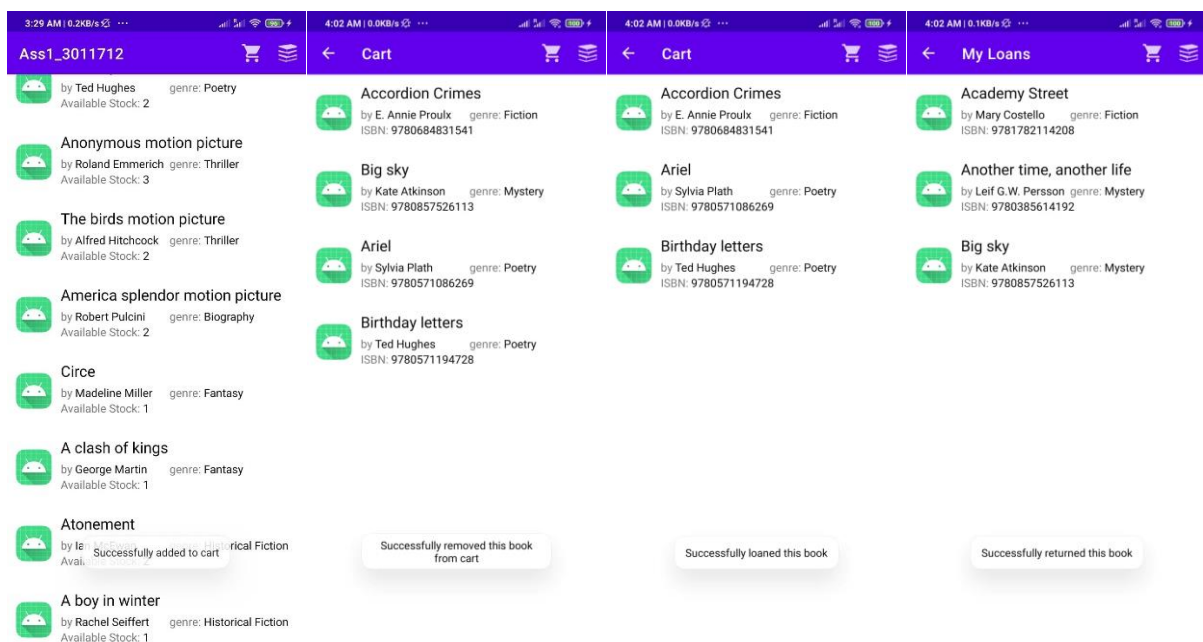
3:29 AM | 0.2KB/s ⚙ ···

Ass1_3011712

by Ted Hughes genre: Poetry
Available Stock: 2

Anonymous motion picture
by Roland Emmerich genre: Thriller
Available Stock: 3

The birds motion picture
by Alfred Hitchcock genre: Thriller
Available Stock: 2

America splendor motion picture
by Robert Pulcini genre: Biography
Available Stock: 2

Circe
by Madeline Miller genre: Fantasy
Available Stock: 1

A clash of kings
by George Martin genre: Fantasy
Available Stock: 1

Atonement
by Ia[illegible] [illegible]rical Fiction
Avai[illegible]

Successfully added to cart

A boy in winter
by Rachel Seiffert genre: Historical Fiction
Available Stock: 1

4:02 AM | 0.0KB/s ⚙ ···

Cart

Accordion Crimes
by E. Annie Proulx genre: Fiction
ISBN: 9780684831541

Big sky
by Kate Atkinson genre: Mystery
ISBN: 9780857526113

Ariel
by Sylvia Plath genre: Poetry
ISBN: 9780571086269

Birthday letters
by Ted Hughes genre: Poetry
ISBN: 9780571194728

Successfully removed this book from cart

4:02 AM | 0.0KB/s ⚙ ···

Cart

Accordion Crimes
by E. Annie Proulx genre: Fiction
ISBN: 9780684831541

Ariel
by Sylvia Plath genre: Poetry
ISBN: 9780571086269

Birthday letters
by Ted Hughes genre: Poetry
ISBN: 9780571194728

Successfully loaned this book

4:02 AM | 0.1KB/s ⚙ ···

My Loans

Academy Street
by Mary Costello genre: Fiction
ISBN: 9781782114208

Another time, another life
by Leif G.W. Persson genre: Mystery
ISBN: 9780385614192

Big sky
by Kate Atkinson genre: Mystery
ISBN: 9780857526113

Successfully returned this book